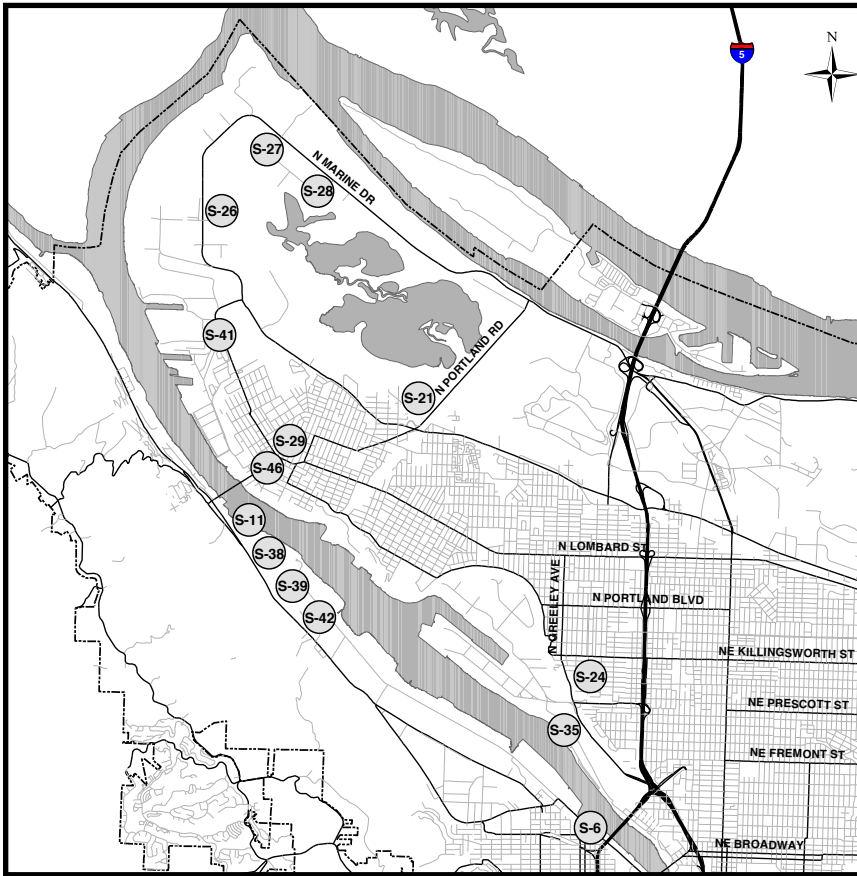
N

5

S-27

N MARINE DR

S-28

S-26

N PORTLAND RD

S-41

S-21

S-29

S-46

S-11

N LOMBARD ST

S-38

N GREELEY AVE

N PORTLAND BLVD

S-39

S-42

NE KILLINGSWORTH ST

S-24

NE PRESCOTT ST

S-35

NE FREMONT ST

S-6

NE BROADWAY